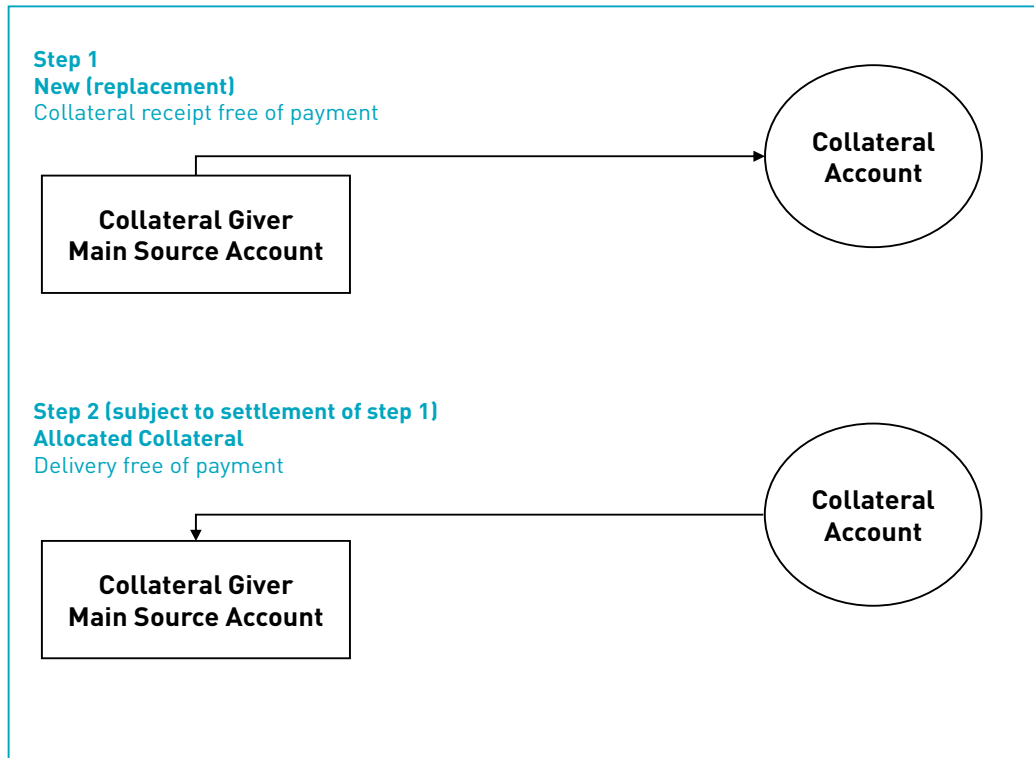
Step 1
New (replacement)
Collateral receipt free of payment

Collateral Giver
Main Source Account

Collateral Account

Step 2 (subject to settlement of step 1)
Allocated Collateral
Delivery free of payment

Collateral Account

Collateral Giver
Main Source Account